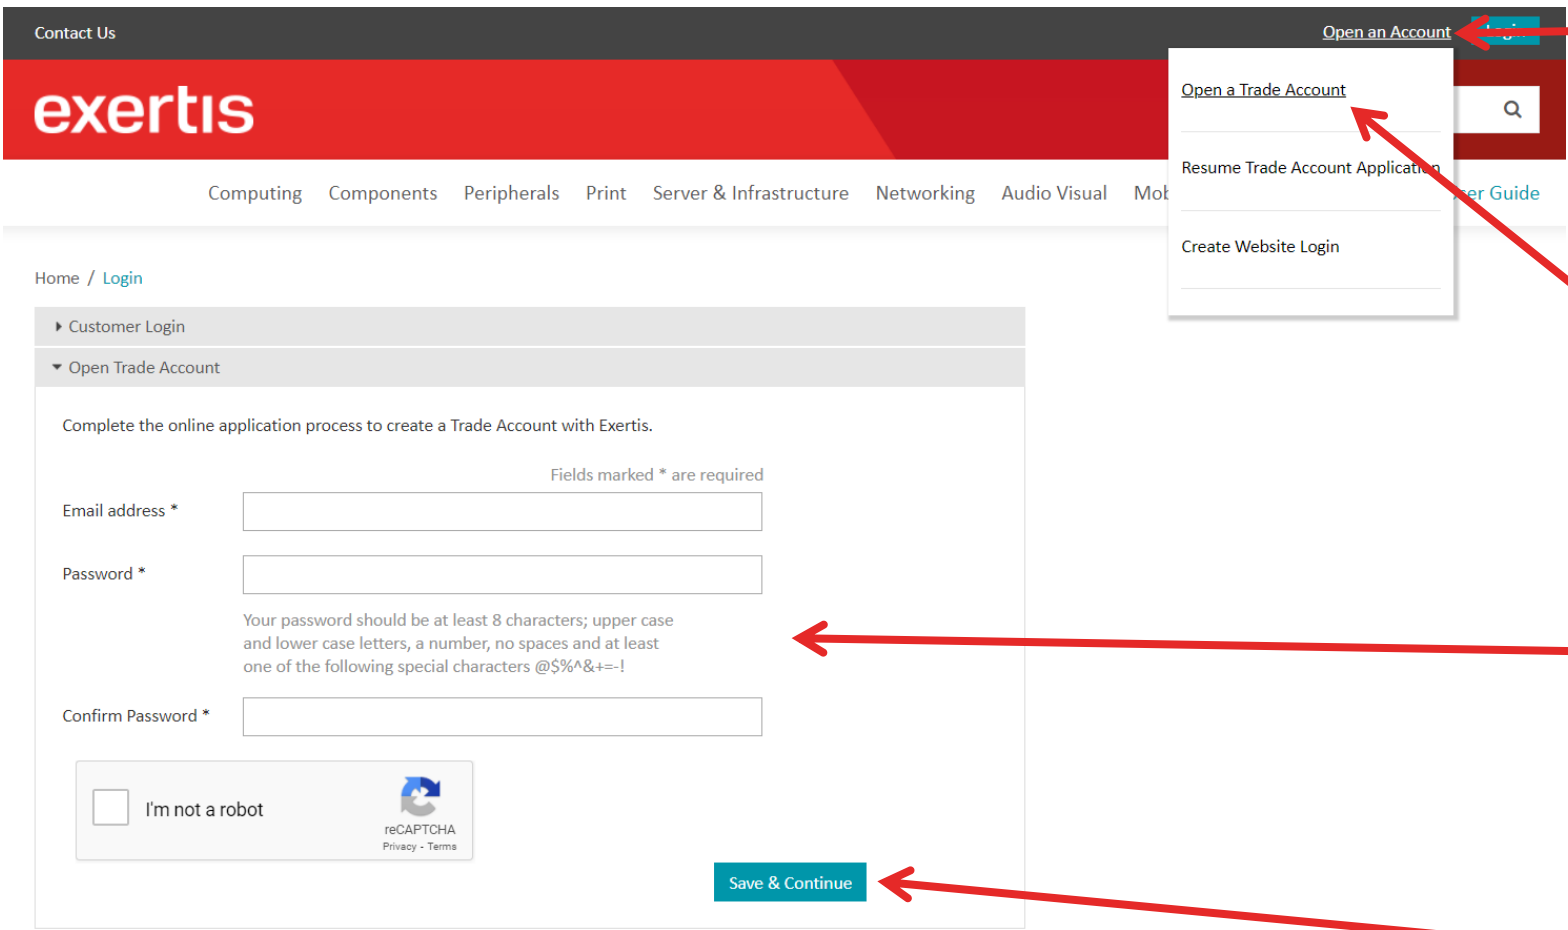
Contact Us

Open an Account

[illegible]

exertis

Open a Trade Account

Resume Trade Account Applicat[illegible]n

Create Website Login

Computing Components Peripherals Print Server & Infrastructure Networking Audio Visual Mob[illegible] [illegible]er Guide

Home / Login

Customer Login

Open Trade Account

Complete the online application process to create a Trade Account with Exertis.

Fields marked * are required

Email address *

Password *

Your password should be at least 8 characters; upper case and lower case letters, a number, no spaces and at least one of the following special characters @$%^&+=-!

Confirm Password *

I'm not a robot

reCAPTCHA
Privacy - Terms

Save & Continue